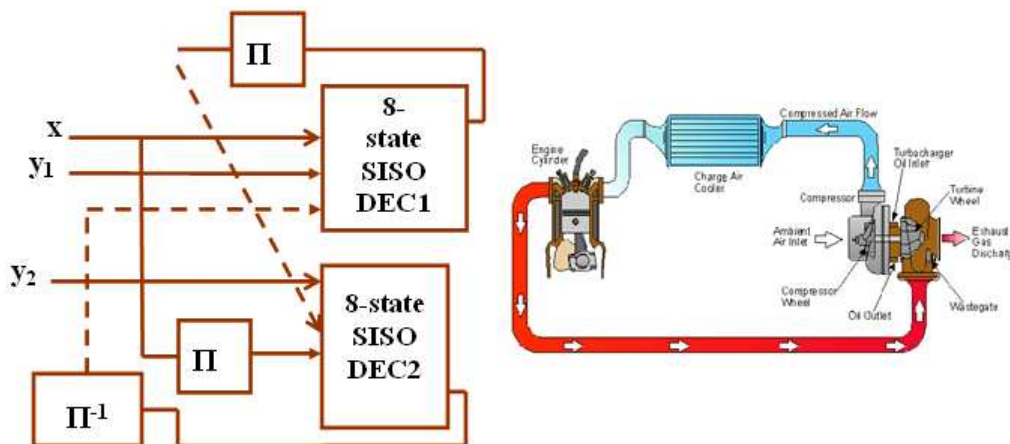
Π

8-state SISO DEC1

x

$y_1$

$y_2$

8-state SISO DEC2

Π

$Π^{-1}$

Compressed Air Flow

Engine Cylinder

Charge Air Cooler

Turbocharger Oil Inlet

Compressor

Turbine Wheel

Ambient Air Inlet

Exhaust Gas Discharge

Compressor Wheel

Oil Outlet

Wastegate